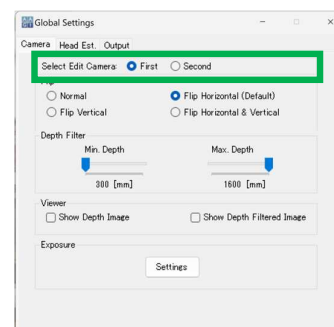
Global Settings

Camera Head Est. Output

Select Edit Camera: First Second

Flip

Normal

Flip Horizontal (Default)

Flip Vertical

Flip Horizontal & Vertical

Depth Filter

Min. Depth

Max. Depth

300 [mm]

1600 [mm]

Viewer

Show Depth Image

Show Depth Filtered Image

Exposure

Settings